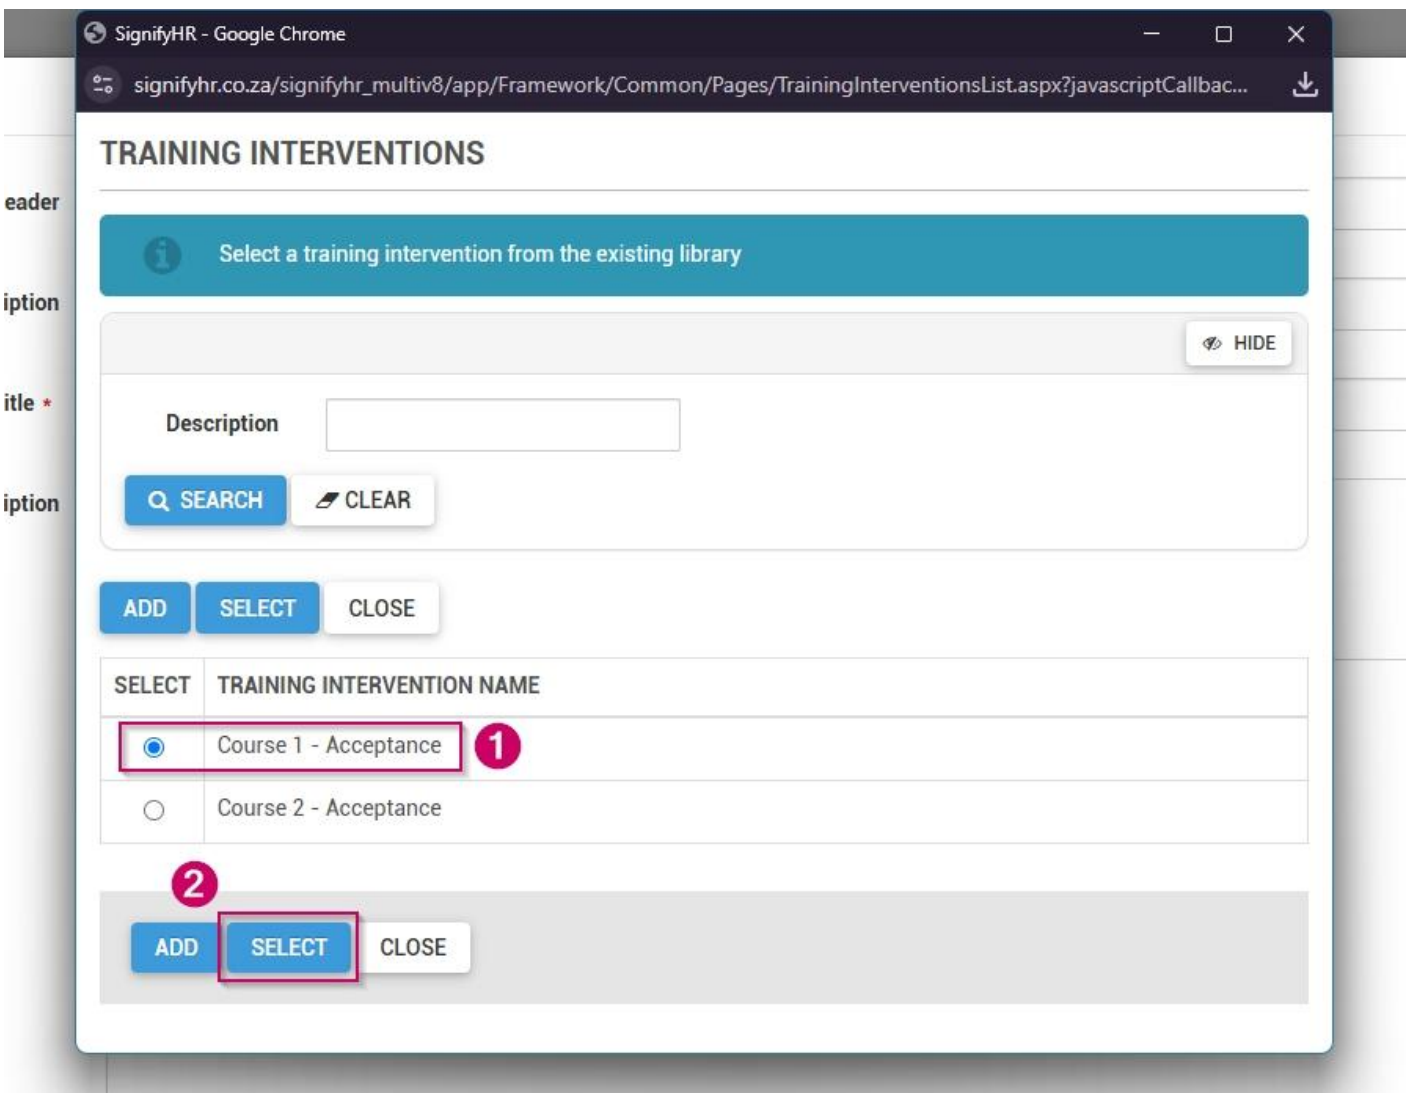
SignifyHR - Google Chrome

signifyhr.co.za/signifyhr_multiv8/app/Framework/Common/Pages/TrainingInterventionsList.aspx?javascriptCallbac...

eader

iption

itle *

iption

TRAINING INTERVENTIONS

Select a training intervention from the existing library

HIDE

Description

SEARCH CLEAR

ADD SELECT CLOSE

| SELECT | TRAINING INTERVENTION NAME |
|---|---|
| ◉ | Course 1 - Acceptance |
| ○ | Course 2 - Acceptance |

1

2

ADD SELECT CLOSE